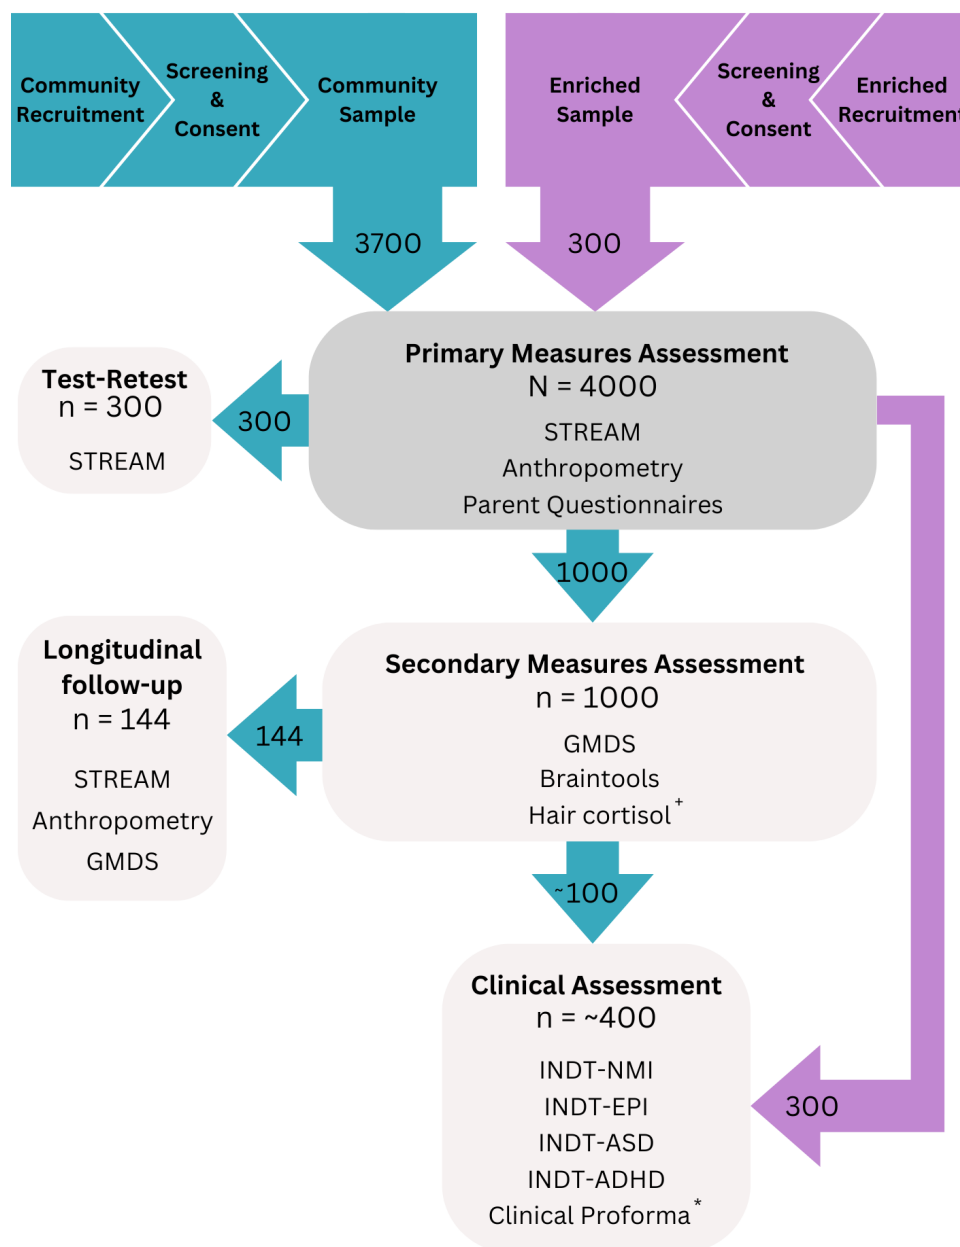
Community Recruitment

Screening & Consent

Community Sample

Enriched Sample

Screening & Consent

Enriched Recruitmen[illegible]

3700

300

Primary Measures Assessment
N = 4000
STREAM
Anthropometry
Parent Questionnaires

Test-Retest
n = 300
STREAM

300

1000

Secondary Measures Assessment
n = 1000
GMDS
Braintools
Hair cortisol$^+$

Longitudinal follow-up
n = 144
STREAM
Anthropometry
GMDS

144

~100

Clinical Assessment
n = ~400
INDT-NMI
INDT-EPI
INDT-ASD
INDT-ADHD
Clinical Proforma$^*$

300